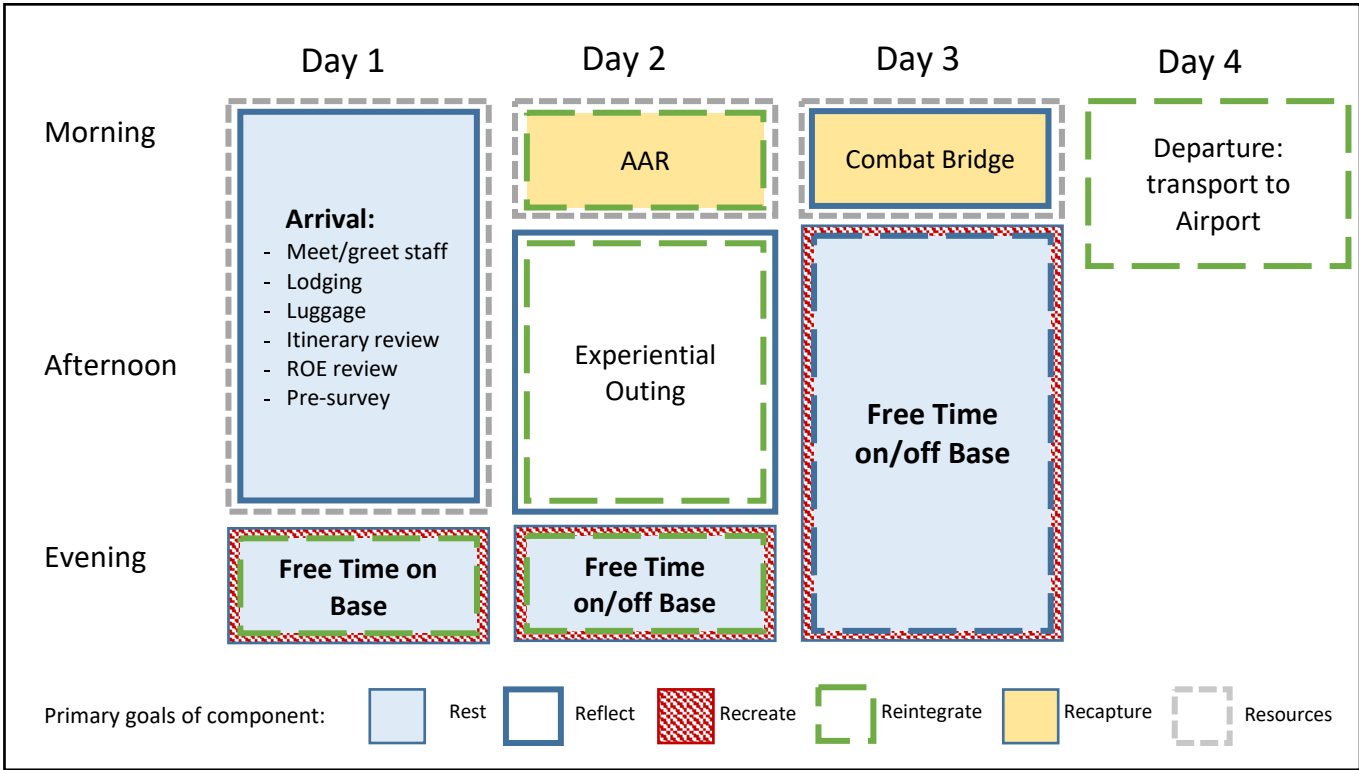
| | Day 1 | Day 2 | Day 3 | Day 4 |
|---|---|---|---|---|
| Morning | **Arrival:** - Meet/greet staff - Lodging - Luggage - Itinerary review - ROE review - Pre-survey | AAR | Combat Bridge | Departure: transport to Airport |
| Afternoon | | Experiential Outing | **Free Time on/off Base** | |
| Evening | **Free Time on Base** | **Free Time on/off Base** | | |

Primary goals of component: Rest Reflect Recreate Reintegrate Recapture Resources